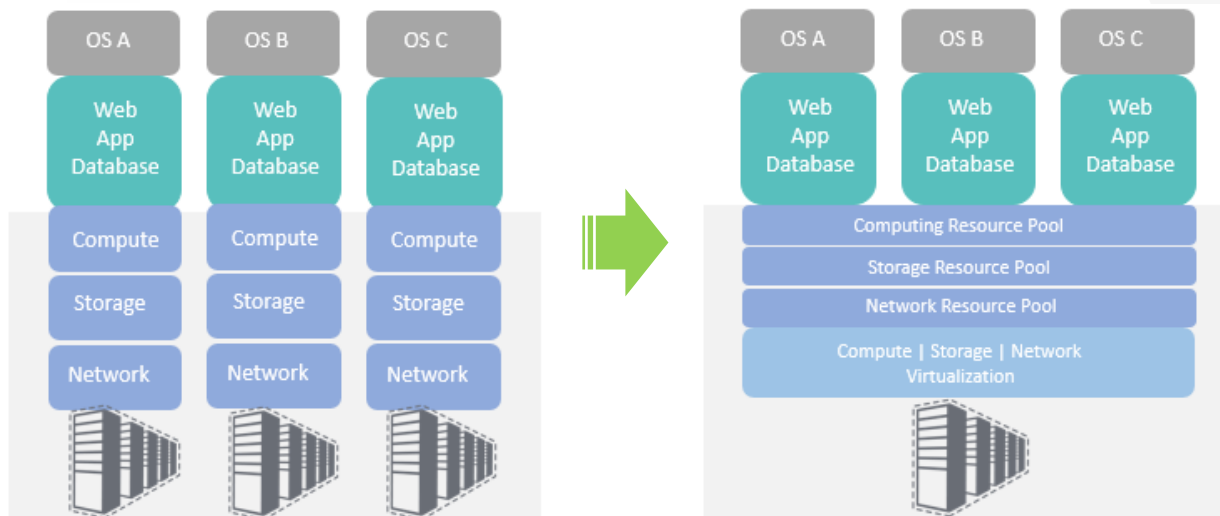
OS A
Web
App
Database
Compute
Storage
Network

OS B
Web
App
Database
Compute
Storage
Network

OS C
Web
App
Database
Compute
Storage
Network

OS A
Web
App
Database

OS B
Web
App
Database

OS C
Web
App
Database

Computing Resource Pool
Storage Resource Pool
Network Resource Pool
Compute | Storage | Network
Virtualization